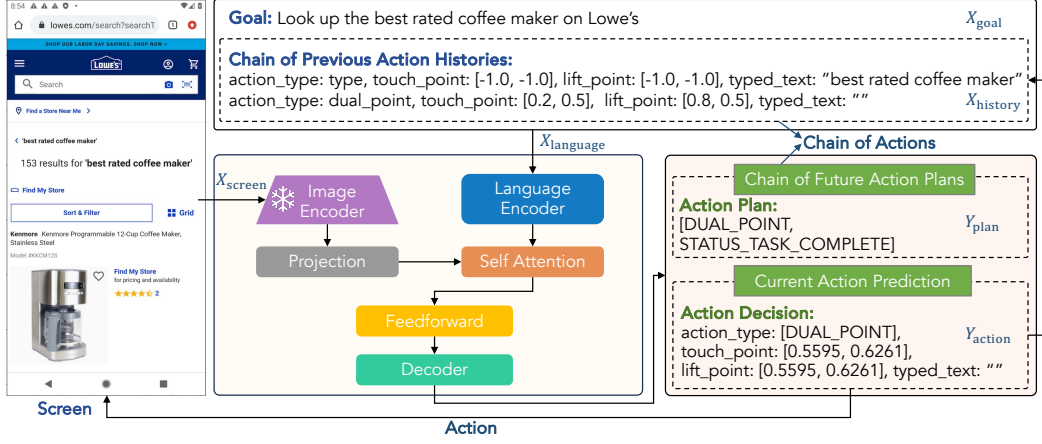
8:54
lowes.com/search?searchT
5
SHOP OUR LABOR DAY SAVINGS. SHOP NOW >
LOWE'S
Search
Find a Store Near Me >
< 'best rated coffee maker'
153 results for 'best rated coffee maker'
Find My Store
Sort & Filter
Grid
Kenmore Kenmore Programmable 12-Cup Coffee Maker, Stainless Steel
Model #KKCM12S
Find My Store
for pricing and availability
2

Screen

Goal: Look up the best rated coffee maker on Lowe's $X_{\text{goal}}$

Chain of Previous Action Histories:
action_type: type, touch_point: [-1.0, -1.0], lift_point: [-1.0, -1.0], typed_text: "best rated coffee maker"
action_type: dual_point, touch_point: [0.2, 0.5], lift_point: [0.8, 0.5], typed_text: "" $X_{\text{history}}$

Chain of Actions

$X_{\text{language}}$

$X_{\text{screen}}$

Image Encoder

Language Encoder

Projection

Self Attention

Feedforward

Decoder

Chain of Future Action Plans

Action Plan:
[DUAL_POINT,
STATUS_TASK_COMPLETE] $Y_{\text{plan}}$

Current Action Prediction

Action Decision:
action_type: [DUAL_POINT],
touch_point: [0.5595, 0.6261],
lift_point: [0.5595, 0.6261], typed_text: "" $Y_{\text{action}}$

Action